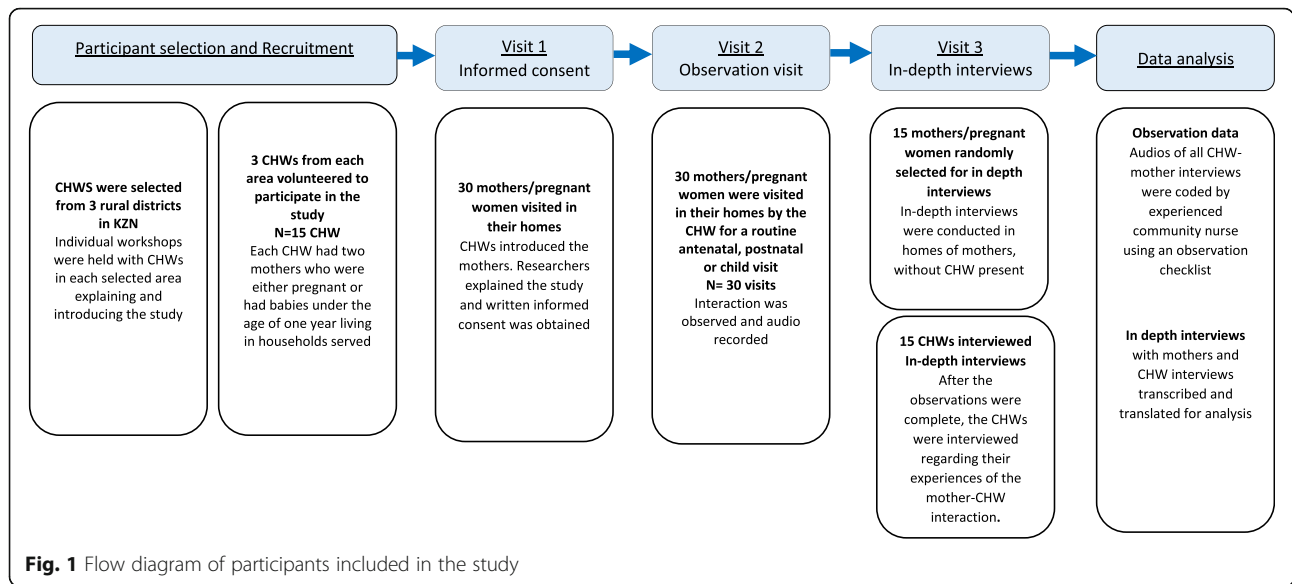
Participant selection and Recruitment

Visit 1
Informed consent

Visit 2
Observation visit

Visit 3
In-depth interviews

Data analysis

CHWS were selected from 3 rural districts in KZN
Individual workshops were held with CHWs in each selected area explaining and introducing the study

3 CHWs from each area volunteered to participate in the study
N=15 CHW
Each CHW had two mothers who were either pregnant or had babies under the age of one year living in households served

30 mothers/pregnant women visited in their homes
CHWs introduced the mothers. Researchers explained the study and written informed consent was obtained

30 mothers/pregnant women were visited in their homes by the CHW for a routine antenatal, postnatal or child visit
N= 30 visits
Interaction was observed and audio recorded

15 mothers/pregnant women randomly selected for in depth interviews
In-depth interviews were conducted in homes of mothers, without CHW present

15 CHWs interviewed
In-depth interviews
After the observations were complete, the CHWs were interviewed regarding their experiences of the mother-CHW interaction.

Observation data
Audios of all CHW-mother interviews were coded by experienced community nurse using an observation checklist

In depth interviews
with mothers and CHW interviews transcribed and translated for analysis

Fig. 1 Flow diagram of participants included in the study